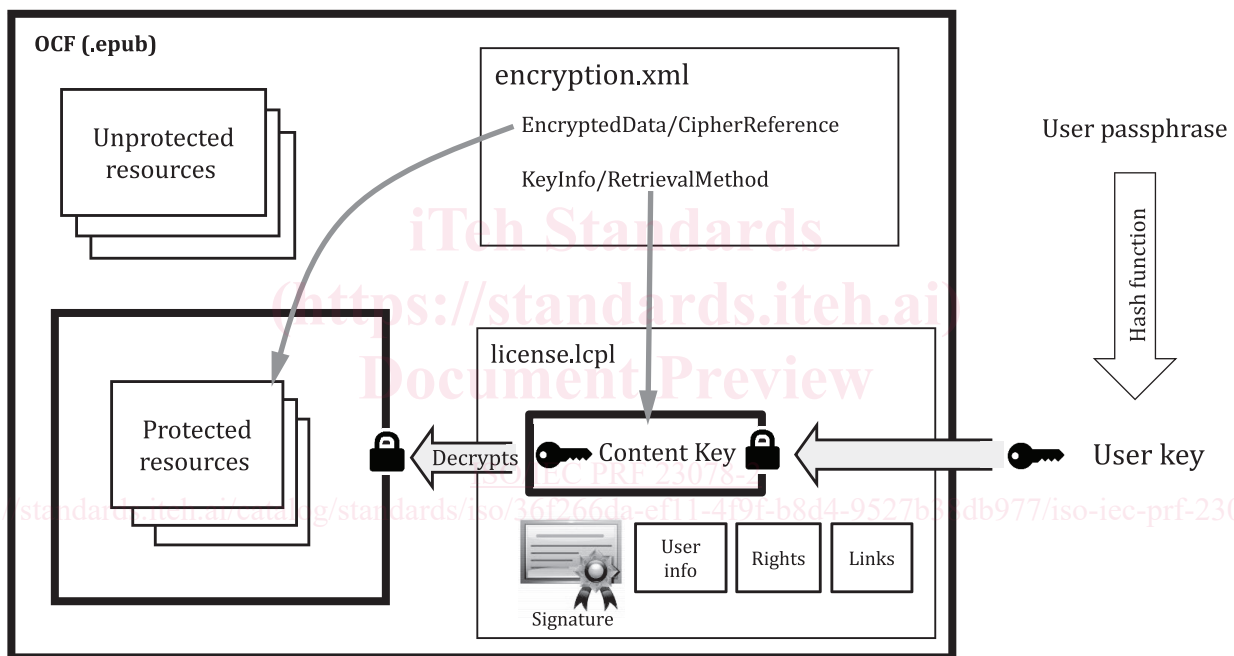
OCF (.epub)

encryption.xml

EncryptedData/CipherReference

KeyInfo/RetrievalMethod

Unprotected resources

User passphrase

Hash function

iTeh Standards
(https://standards.iteh.ai)
Document Preview

license.lcpl

Protected resources

Decrypts

Content Key

User key

ISO/IEC PRF 23078-2

https://standards.iteh.ai/catalog/standards/iso/36f266da-ef11-4f9f-b8d4-9527b88db977/iso-iec-prf-230

User info

Rights

Links

Signature